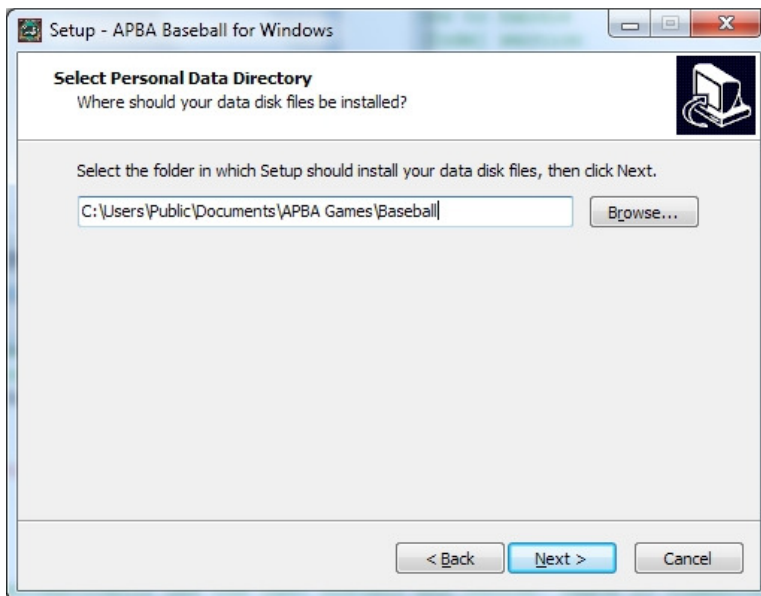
Setup - APBA Baseball for Windows

Select Personal Data Directory
Where should your data disk files be installed?

Select the folder in which Setup should install your data disk files, then click Next.

C:\Users\Public\Documents\APBA Games\Baseball

Browse...

< Back

Next >

Cancel